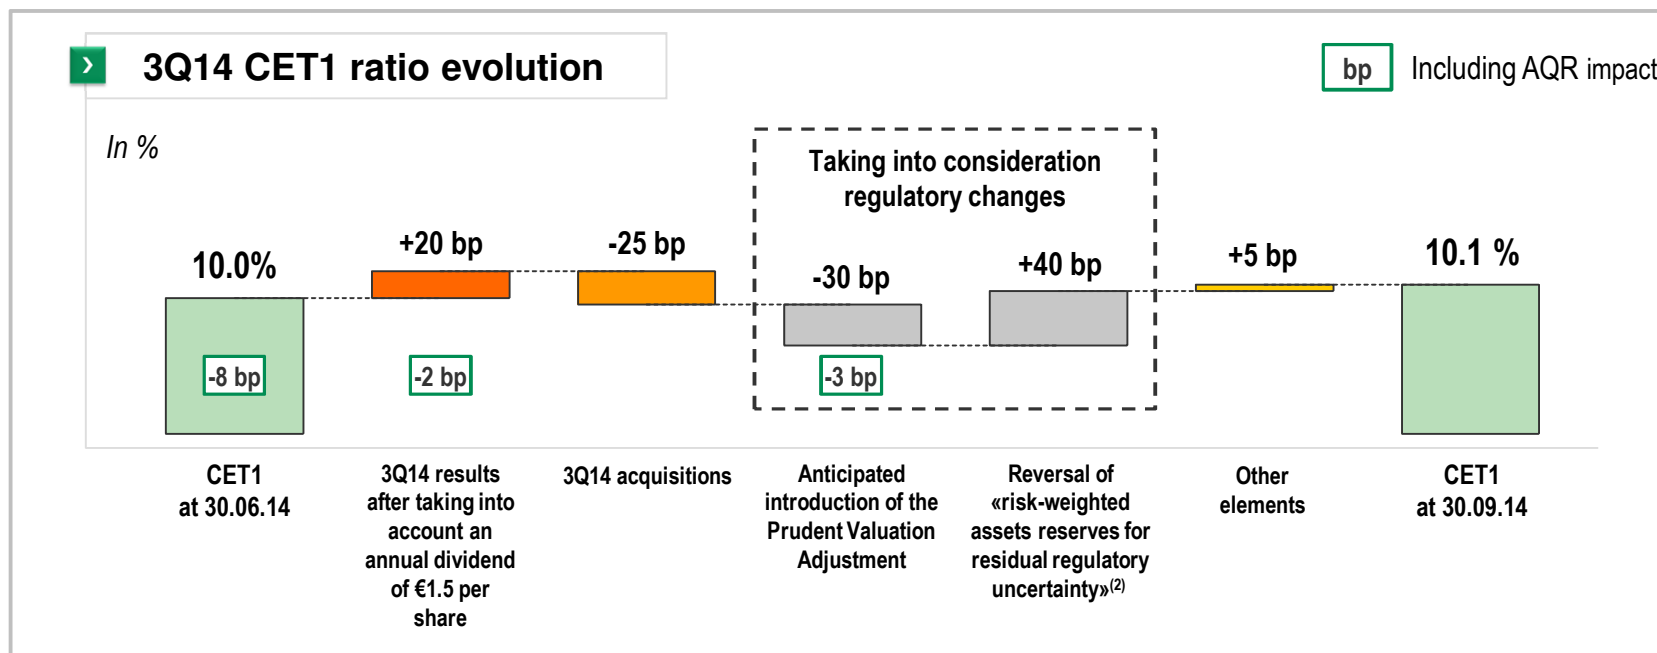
3Q14 CET1 ratio evolution

bp Including AQR impact

In %

Taking into consideration regulatory changes

10.0%

-8 bp

+20 bp

-2 bp

-25 bp

-30 bp

-3 bp

+40 bp

+5 bp

10.1 %

CET1 at 30.06.14

3Q14 results after taking into account an annual dividend of €1.5 per share

3Q14 acquisitions

Anticipated introduction of the Prudent Valuation Adjustment

Reversal of «risk-weighted assets reserves for residual regulatory uncertainty»$^{(2)}$

Other elements

CET1 at 30.09.14